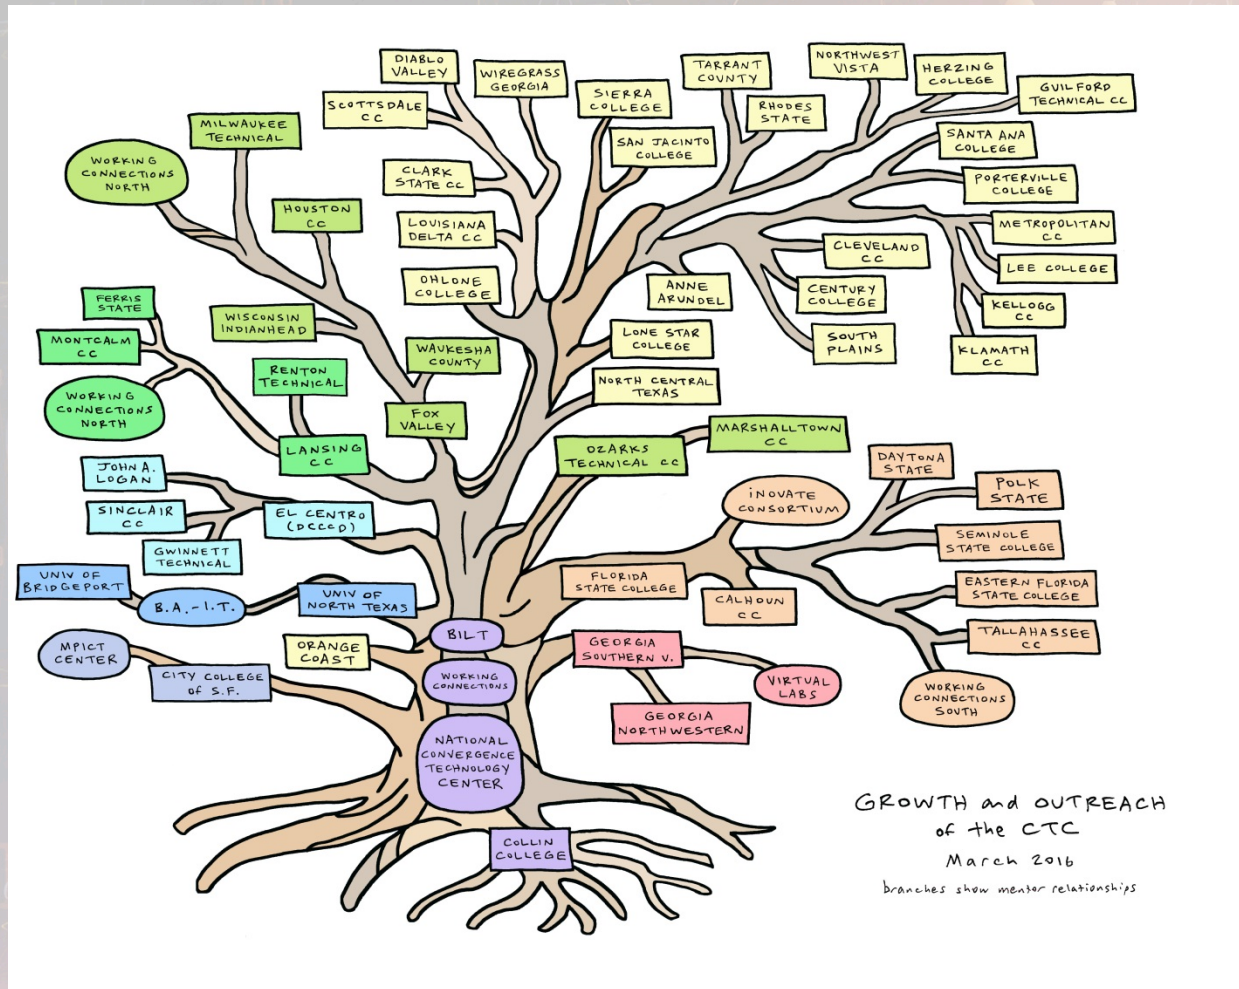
DIABLO VALLEY

WIREGRASS GEORGIA

TARRANT COUNTY

NORTHWEST VISTA

HERZING COLLEGE

GUILFORD TECHNICAL CC

SCOTTSDALE CC

SIERRA COLLEGE

RHODES STATE

MILWAUKEE TECHNICAL

SAN JACINTO COLLEGE

SANTA ANA COLLEGE

WORKING CONNECTIONS NORTH

CLARK STATE CC

PORTERVILLE COLLEGE

HOUSTON CC

LOUISIANA DELTA CC

METROPOLITAN CC

CLEVELAND CC

LEE COLLEGE

OHLONE COLLEGE

ANNE ARUNDEL

CENTURY COLLEGE

FERRIS STATE

KELLOGG CC

WISCONSIN INDIANHEAD

LONE STAR COLLEGE

SOUTH PLAINS

KLAMATH CC

MONTCALM CC

WAUKESHA COUNTY

RENTON TECHNICAL

NORTH CENTRAL TEXAS

WORKING CONNECTIONS NORTH

FOX VALLEY

MARSHALLTOWN CC

LANSING CC

OZARKS TECHNICAL CC

DAYTONA STATE

JOHN A. LOGAN

POLK STATE

INOVATE CONSORTIUM

SINCLAIR CC

EL CENTRO (DCCCD)

SEMINOLE STATE COLLEGE

GWINNETT TECHNICAL

EASTERN FLORIDA STATE COLLEGE

UNIV OF BRIDGEPORT

FLORIDA STATE COLLEGE

UNIV OF NORTH TEXAS

CALHOUN CC

B.A.-I.T.

TALLAHASSEE CC

BILT

MPICT CENTER

ORANGE COAST

GEORGIA SOUTHERN U.

VIRTUAL LABS

WORKING CONNECTIONS SOUTH

WORKING CONNECTIONS

CITY COLLEGE of S.F.

GEORGIA NORTHWESTERN

NATIONAL CONVERGENCE TECHNOLOGY CENTER

GROWTH and OUTREACH of the CTC

March 2016

branches show mentor relationships

COLLIN COLLEGE